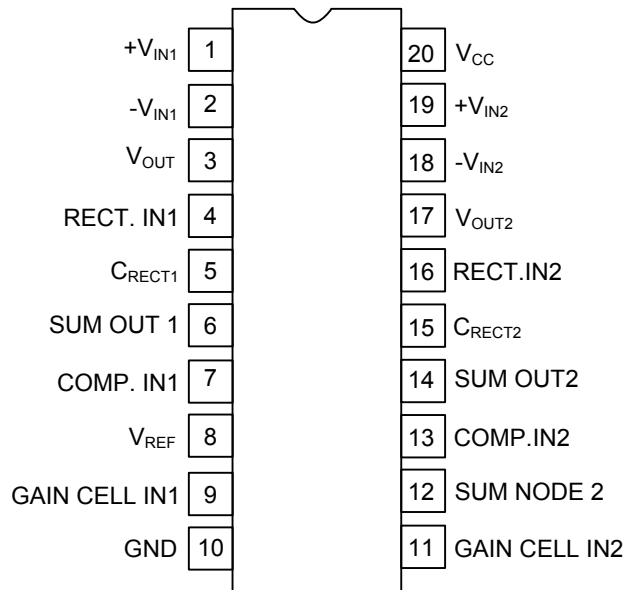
$+V_{IN1}$ 1
$-V_{IN1}$ 2
$V_{OUT}$ 3
RECT. IN1 4
$C_{RECT1}$ 5
SUM OUT 1 6
COMP. IN1 7
$V_{REF}$ 8
GAIN CELL IN1 9
GND 10

20 $V_{CC}$
19 $+V_{IN2}$
18 $-V_{IN2}$
17 $V_{OUT2}$
16 RECT.IN2
15 $C_{RECT2}$
14 SUM OUT2
13 COMP.IN2
12 SUM NODE 2
11 GAIN CELL IN2